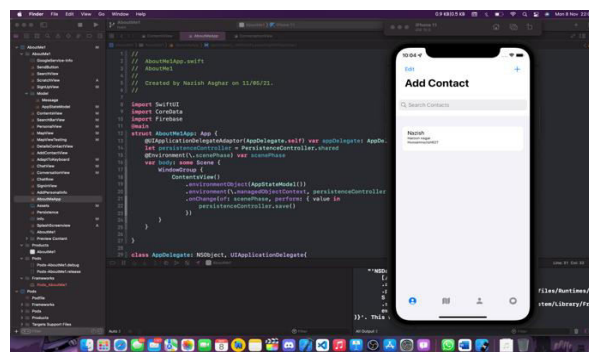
Finder File Edit View Go Window Help

Mon 8 Nov 22:4

//
// AboutMeApp.swift
// AboutMe1
//
// Created by Nazish Asghar on 11/06/21.
//

import SwiftUI
import CoreData
import Firebase
@main
struct AboutMeApp: App {
@UIApplicationDelegateAdaptor(AppDelegate.self) var appDelegate: AppDe
let persistenceController = PersistenceController.shared
@Environment(\.scenePhase) var scenePhase
var body: some Scene {
WindowGroup {
ContentView()
.environmentObject(AppStateModel())
.environment(\.managedObjectContext, persistenceController
.onChange(of: scenePhase, perform: { value in
persistenceController.save()
})
}
}
}

class AppDelegate: NSObject, UIApplicationDelegate{

files/Runtimes/
stem/Library/Fr

All Output

10:04

Edit

Add Contact

Search Contacts

Nazish

iPhone 11